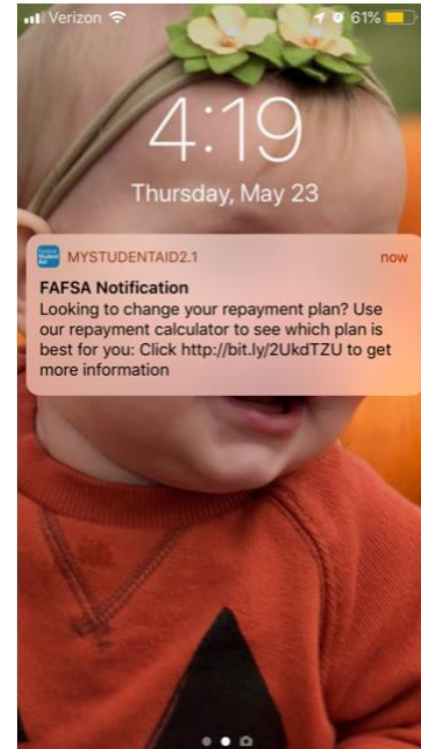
Verizon 61%

4:19

Thursday, May 23

MYSTUDENTAID2.1 now

FAFSA Notification
Looking to change your repayment plan? Use our repayment calculator to see which plan is best for you: Click http://bit.ly/2UkdTZU to get more information